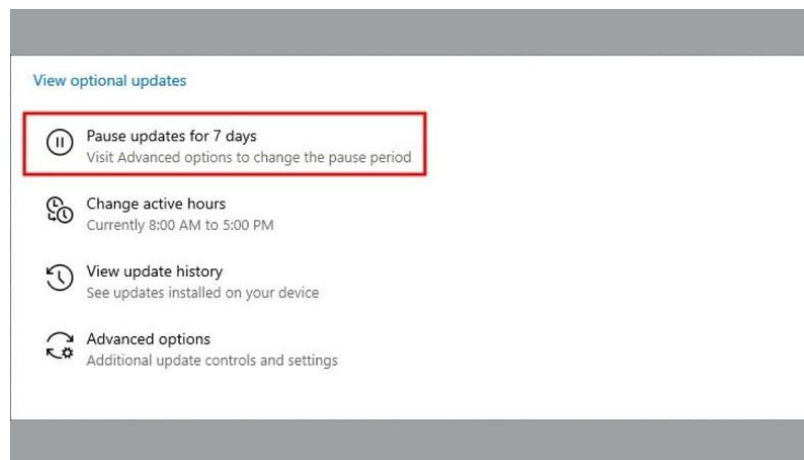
View optional updates

Pause updates for 7 days
Visit Advanced options to change the pause period

Change active hours
Currently 8:00 AM to 5:00 PM

View update history
See updates installed on your device

Advanced options
Additional update controls and settings